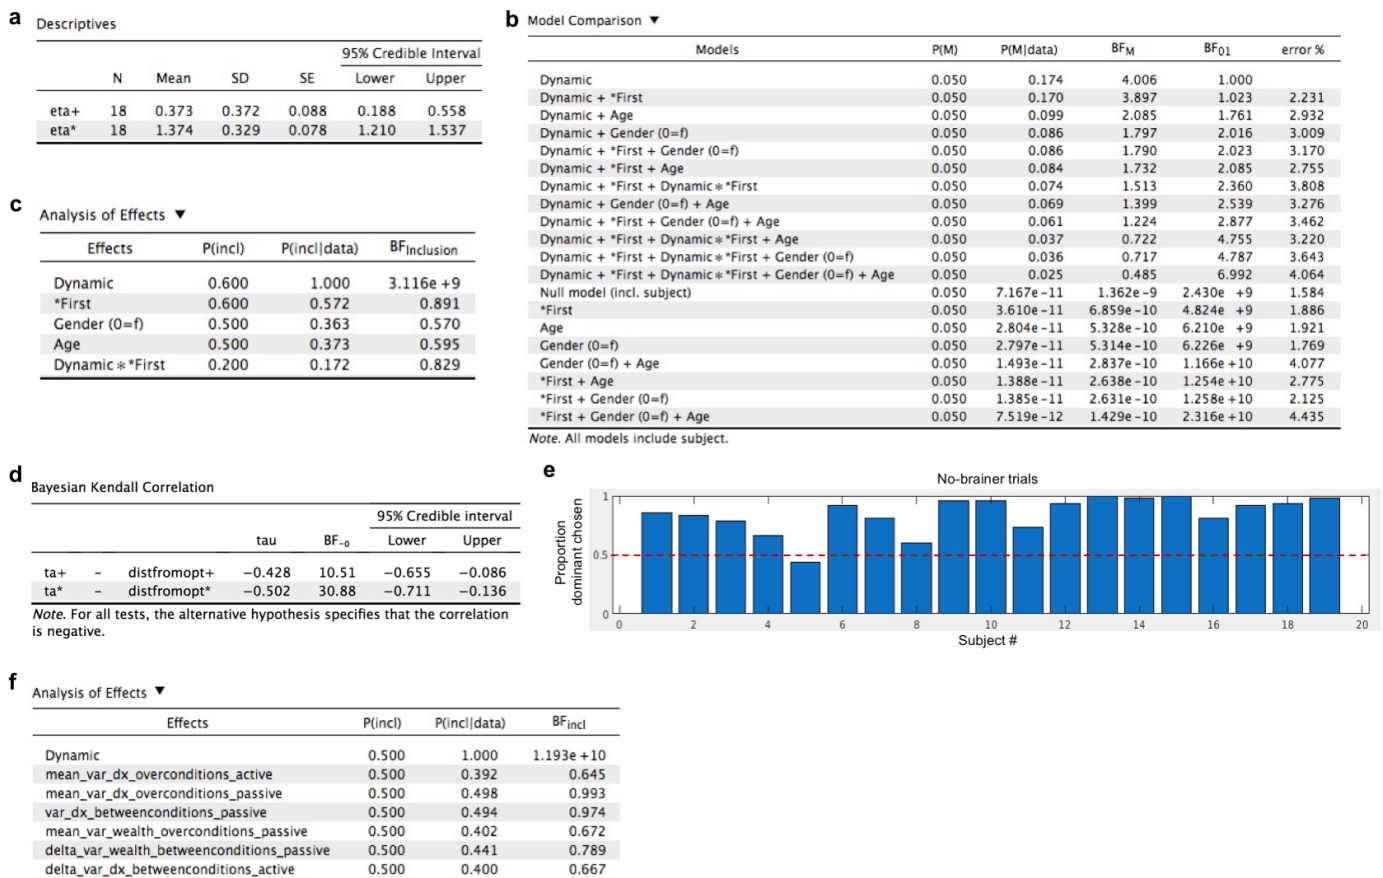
a

Descriptives

| | N | Mean | SD | SE | 95% Credible Interval Lower | Upper |
|---|---|---|---|---|---|---|
| eta+ | 18 | 0.373 | 0.372 | 0.088 | 0.188 | 0.558 |
| eta* | 18 | 1.374 | 0.329 | 0.078 | 1.210 | 1.537 |

b

Model Comparison ▼

| Models | P(M) | P(M\|data) | $BF_M$ | $BF_{01}$ | error % |
|---|---|---|---|---|---|
| Dynamic | 0.050 | 0.174 | 4.006 | 1.000 | |
| Dynamic + *First | 0.050 | 0.170 | 3.897 | 1.023 | 2.231 |
| Dynamic + Age | 0.050 | 0.099 | 2.085 | 1.761 | 2.932 |
| Dynamic + Gender (0=f) | 0.050 | 0.086 | 1.797 | 2.016 | 3.009 |
| Dynamic + *First + Gender (0=f) | 0.050 | 0.086 | 1.790 | 2.023 | 3.170 |
| Dynamic + *First + Age | 0.050 | 0.084 | 1.732 | 2.085 | 2.755 |
| Dynamic + *First + Dynamic ∗ *First | 0.050 | 0.074 | 1.513 | 2.360 | 3.808 |
| Dynamic + Gender (0=f) + Age | 0.050 | 0.069 | 1.399 | 2.539 | 3.276 |
| Dynamic + *First + Gender (0=f) + Age | 0.050 | 0.061 | 1.224 | 2.877 | 3.462 |
| Dynamic + *First + Dynamic ∗ *First + Age | 0.050 | 0.037 | 0.722 | 4.755 | 3.220 |
| Dynamic + *First + Dynamic ∗ *First + Gender (0=f) | 0.050 | 0.036 | 0.717 | 4.787 | 3.643 |
| Dynamic + *First + Dynamic ∗ *First + Gender (0=f) + Age | 0.050 | 0.025 | 0.485 | 6.992 | 4.064 |
| Null model (incl. subject) | 0.050 | 7.167e −11 | 1.362e −9 | 2.430e +9 | 1.584 |
| *First | 0.050 | 3.610e −11 | 6.859e −10 | 4.824e +9 | 1.886 |
| Age | 0.050 | 2.804e −11 | 5.328e −10 | 6.210e +9 | 1.921 |
| Gender (0=f) | 0.050 | 2.797e −11 | 5.314e −10 | 6.226e +9 | 1.769 |
| Gender (0=f) + Age | 0.050 | 1.493e −11 | 2.837e −10 | 1.166e +10 | 4.077 |
| *First + Age | 0.050 | 1.388e −11 | 2.638e −10 | 1.254e +10 | 2.775 |
| *First + Gender (0=f) | 0.050 | 1.385e −11 | 2.631e −10 | 1.258e +10 | 2.125 |
| *First + Gender (0=f) + Age | 0.050 | 7.519e −12 | 1.429e −10 | 2.316e +10 | 4.435 |

Note. All models include subject.

c

Analysis of Effects ▼

| Effects | P(incl) | P(incl\|data) | $BF_{Inclusion}$ |
|---|---|---|---|
| Dynamic | 0.600 | 1.000 | 3.116e +9 |
| *First | 0.600 | 0.572 | 0.891 |
| Gender (0=f) | 0.500 | 0.363 | 0.570 |
| Age | 0.500 | 0.373 | 0.595 |
| Dynamic ∗ *First | 0.200 | 0.172 | 0.829 |

d

Bayesian Kendall Correlation

| | | | tau | $BF_{-0}$ | 95% Credible interval Lower | Upper |
|---|---|---|---|---|---|---|
| ta+ | – | distfromopt+ | −0.428 | 10.51 | −0.655 | −0.086 |
| ta* | – | distfromopt* | −0.502 | 30.88 | −0.711 | −0.136 |

Note. For all tests, the alternative hypothesis specifies that the correlation is negative.

e

No-brainer trials

Proportion dominant chosen

1
0.5
0

0 2 4 6 8 10 12 14 16 18 20

Subject #

f

Analysis of Effects ▼

| Effects | P(incl) | P(incl\|data) | $BF_{incl}$ |
|---|---|---|---|
| Dynamic | 0.500 | 1.000 | 1.193e +10 |
| mean_var_dx_overconditions_active | 0.500 | 0.392 | 0.645 |
| mean_var_dx_overconditions_passive | 0.500 | 0.498 | 0.993 |
| var_dx_betweenconditions_passive | 0.500 | 0.494 | 0.974 |
| mean_var_wealth_overconditions_passive | 0.500 | 0.402 | 0.672 |
| delta_var_wealth_betweenconditions_passive | 0.500 | 0.441 | 0.789 |
| delta_var_dx_betweenconditions_active | 0.500 | 0.400 | 0.667 |